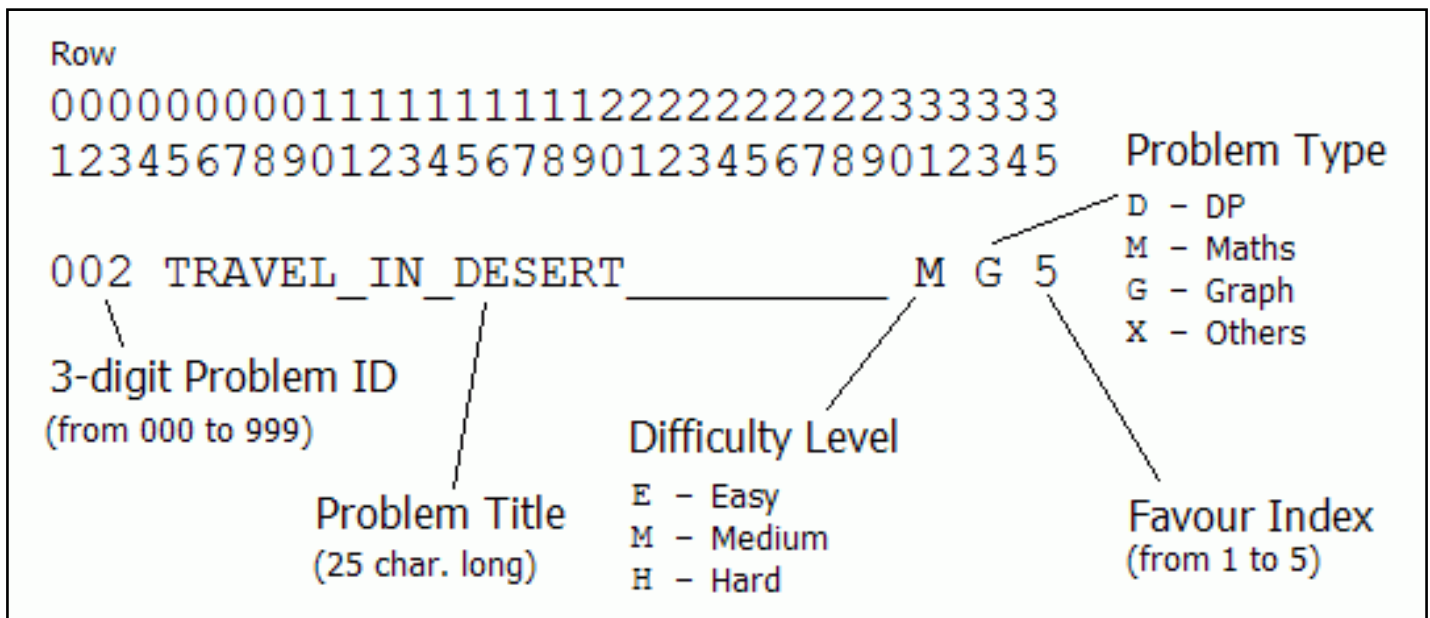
Row
00000000011111111112222222222333333
12345678901234567890123456789012345

002 TRAVEL_IN_DESERT__________ M G 5

Problem Type
D – DP
M – Maths
G – Graph
X – Others

3-digit Problem ID
(from 000 to 999)

Difficulty Level
E – Easy
M – Medium
H – Hard

Problem Title
(25 char. long)

Favour Index
(from 1 to 5)